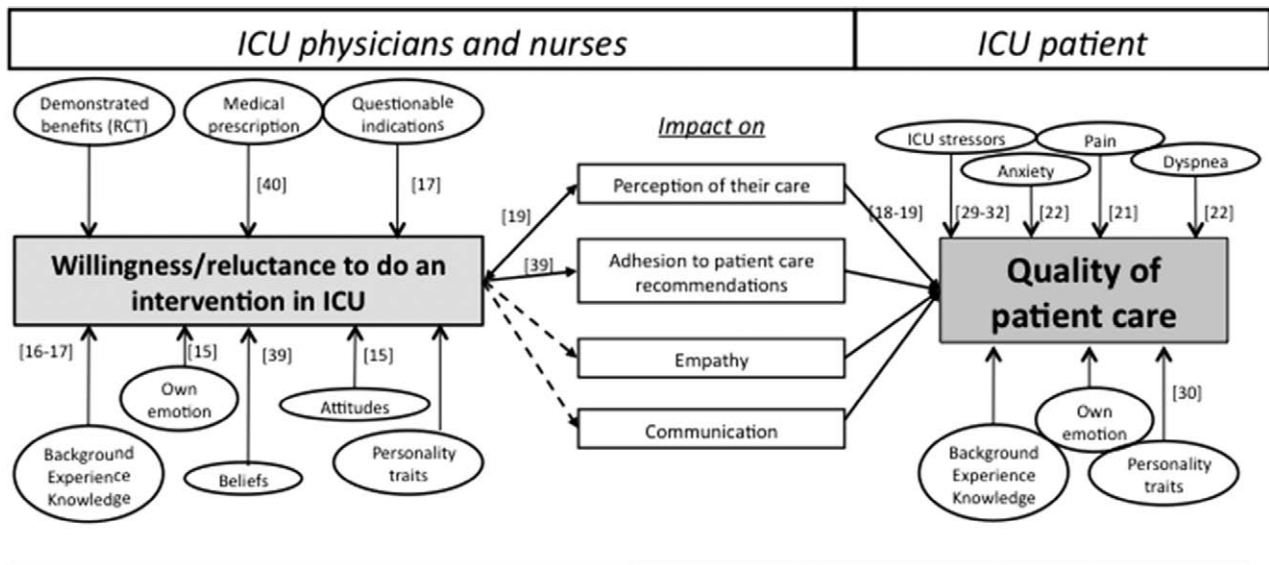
ICU physicians and nurses

ICU patient

Demonstrated benefits (RCT)

Medical prescription

Questionable indications

[40]

[17]

Impact on

ICU stressors

Pain

Anxiety

Dyspnea

Perception of their care

[19]

[18-19]

[29-32]

[22]

[21]

[22]

Willingness/reluctance to do an intervention in ICU

[39]

Adhesion to patient care recommendations

Quality of patient care

[16-17]

[15]

[39]

[15]

Own emotion

Attitudes

Empathy

Communication

Own emotion

[30]

Background Experience Knowledge

Beliefs

Personality traits

Background Experience Knowledge

Personality traits